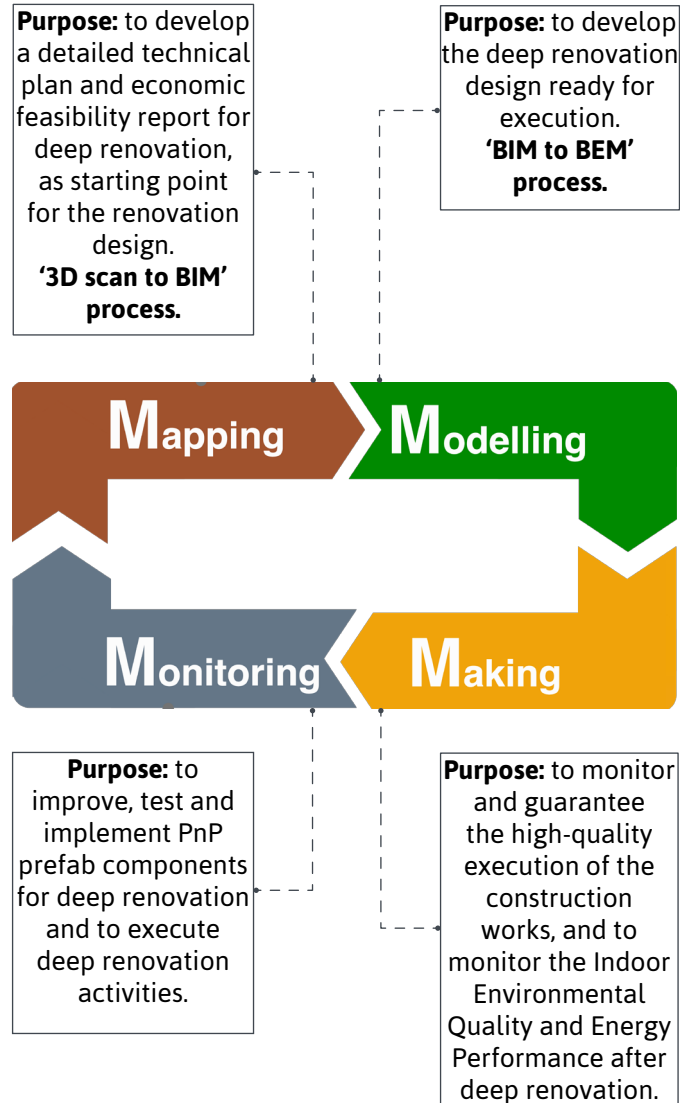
**Purpose:** to develop a detailed technical plan and economic feasibility report for deep renovation, as starting point for the renovation design. **'3D scan to BIM' process.**

**Purpose:** to develop the deep renovation design ready for execution. **'BIM to BEM' process.**

Mapping

Modelling

Monitoring

Making

**Purpose:** to improve, test and implement PnP prefab components for deep renovation and to execute deep renovation activities.

**Purpose:** to monitor and guarantee the high-quality execution of the construction works, and to monitor the Indoor Environmental Quality and Energy Performance after deep renovation.